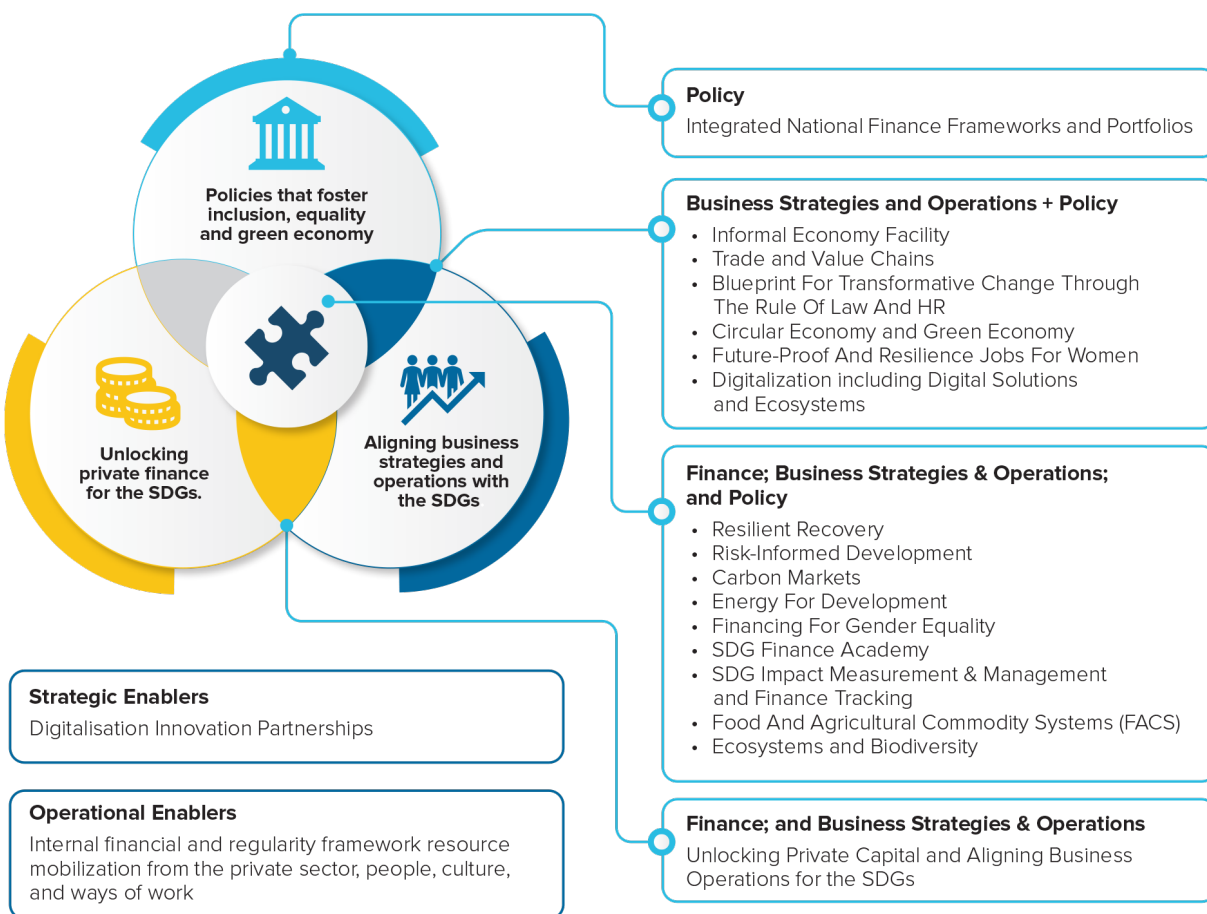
Policies that foster inclusion, equality and green economy

Unlocking private finance for the SDGs.

Aligning business strategies and operations with the SDGs

Policy
Integrated National Finance Frameworks and Portfolios

Business Strategies and Operations + Policy
• Informal Economy Facility
• Trade and Value Chains
• Blueprint For Transformative Change Through The Rule Of Law And HR
• Circular Economy and Green Economy
• Future-Proof And Resilience Jobs For Women
• Digitalization including Digital Solutions and Ecosystems

Finance; Business Strategies & Operations; and Policy
• Resilient Recovery
• Risk-Informed Development
• Carbon Markets
• Energy For Development
• Financing For Gender Equality
• SDG Finance Academy
• SDG Impact Measurement & Management and Finance Tracking
• Food And Agricultural Commodity Systems (FACS)
• Ecosystems and Biodiversity

Finance; and Business Strategies & Operations
Unlocking Private Capital and Aligning Business Operations for the SDGs

Strategic Enablers
Digitalisation Innovation Partnerships

Operational Enablers
Internal financial and regularity framework resource mobilization from the private sector, people, culture, and ways of work